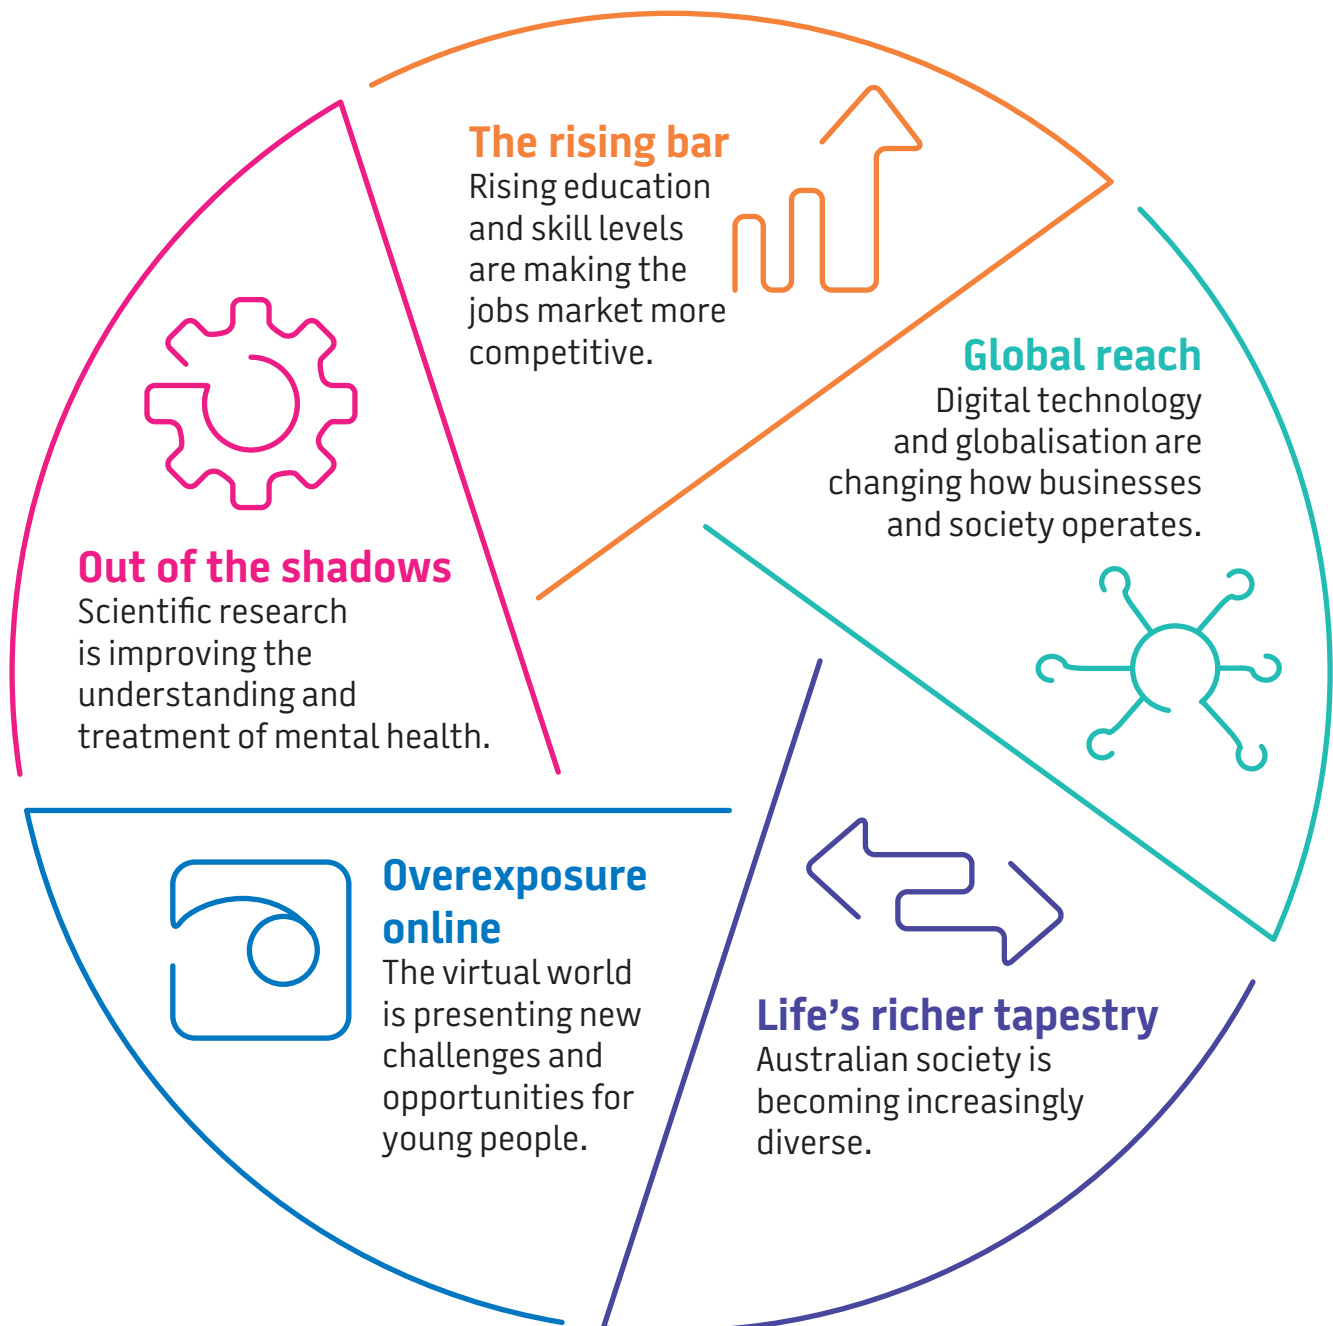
The rising bar
Rising education and skill levels are making the jobs market more competitive.

Global reach
Digital technology and globalisation are changing how businesses and society operates.

Out of the shadows
Scientific research is improving the understanding and treatment of mental health.

Overexposure online
The virtual world is presenting new challenges and opportunities for young people.

Life’s richer tapestry
Australian society is becoming increasingly diverse.